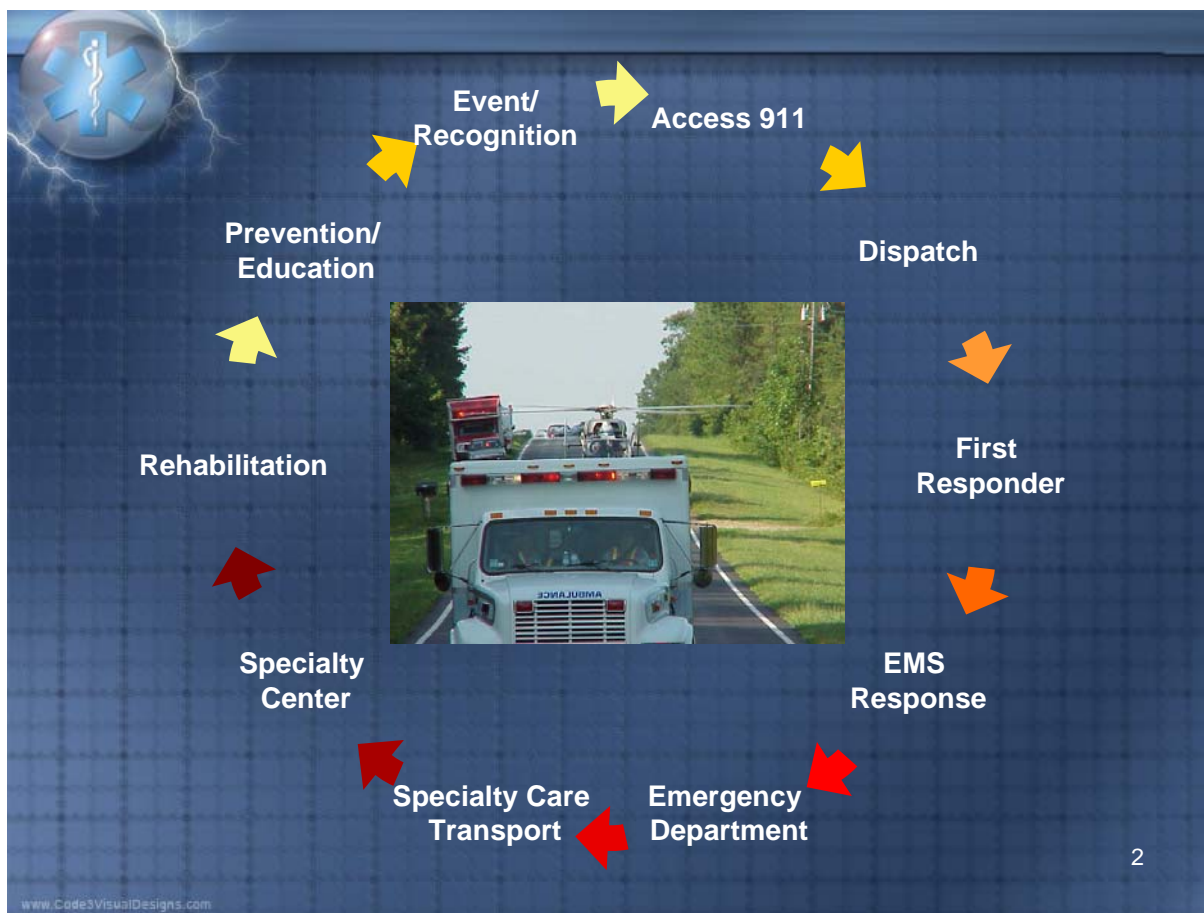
Event/ Recognition

Access 911

Dispatch

First Responder

EMS Response

Emergency Department

Specialty Care Transport

Specialty Center

Rehabilitation

Prevention/ Education

AMBULANCE

2

www.Code3VisualDesigns.com